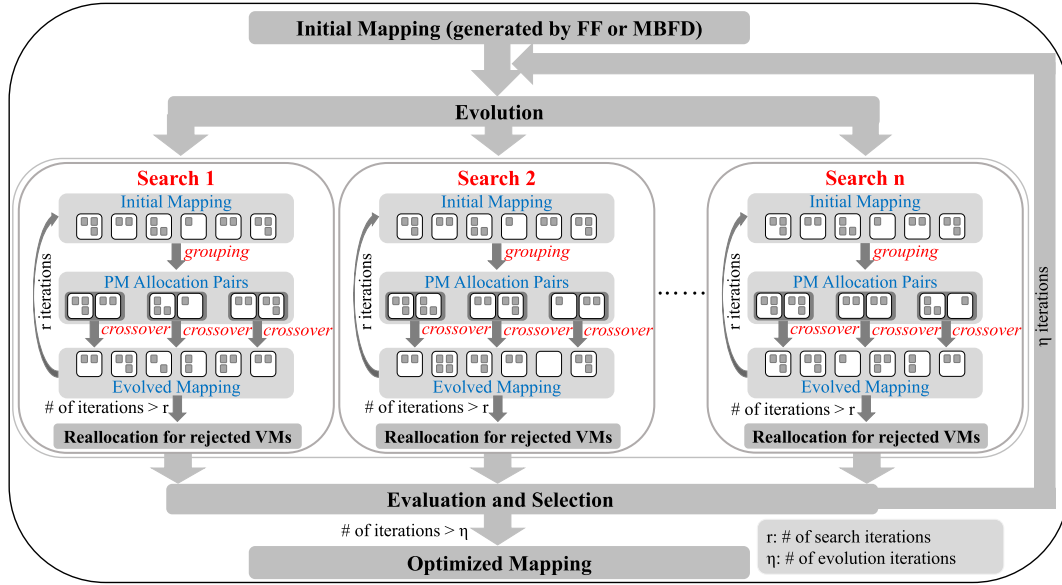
Initial Mapping (generated by FF or MBFD)

Evolution

η iterations

Search 1

Initial Mapping

grouping

PM Allocation Pairs

r iterations

crossover crossover crossover

Evolved Mapping

# of iterations > r

Reallocation for rejected VMs

Search 2

Initial Mapping

grouping

PM Allocation Pairs

r iterations

crossover crossover crossover

Evolved Mapping

# of iterations > r

Reallocation for rejected VMs

......

Search n

Initial Mapping

grouping

PM Allocation Pairs

r iterations

crossover crossover crossover

Evolved Mapping

# of iterations > r

Reallocation for rejected VMs

Evaluation and Selection

# of iterations > η

Optimized Mapping

r: # of search iterations
η: # of evolution iterations